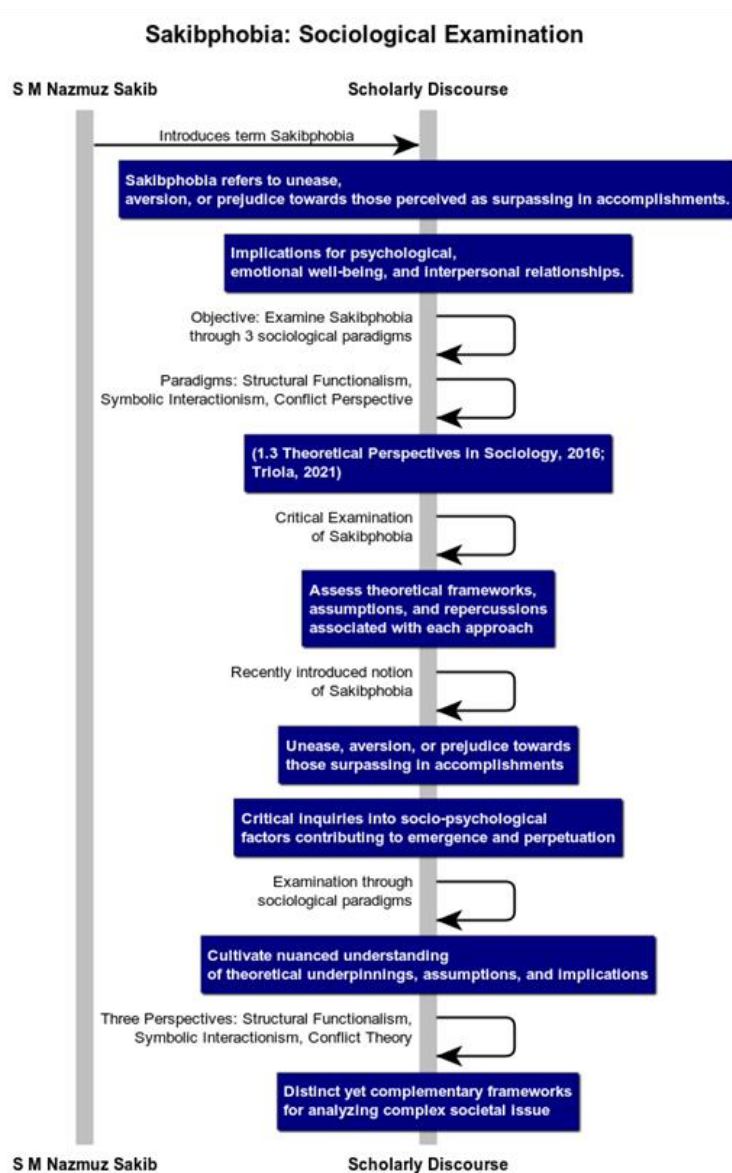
Sakibphobia: Sociological Examination

S M Nazmuz Sakib

Scholarly Discourse

Introduces term Sakibphobia

Sakibphobia refers to unease, aversion, or prejudice towards those perceived as surpassing in accomplishments.

Implications for psychological, emotional well-being, and interpersonal relationships.

Objective: Examine Sakibphobia through 3 sociological paradigms

Paradigms: Structural Functionalism, Symbolic Interactionism, Conflict Perspective

(1.3 Theoretical Perspectives in Sociology, 2016; Triola, 2021)

Critical Examination of Sakibphobia

Assess theoretical frameworks, assumptions, and repercussions associated with each approach

Recently introduced notion of Sakibphobia

Unease, aversion, or prejudice towards those surpassing in accomplishments

Critical inquiries into socio-psychological factors contributing to emergence and perpetuation

Examination through sociological paradigms

Cultivate nuanced understanding of theoretical underpinnings, assumptions, and implications

Three Perspectives: Structural Functionalism, Symbolic Interactionism, Conflict Theory

Distinct yet complementary frameworks for analyzing complex societal issue

S M Nazmuz Sakib

Scholarly Discourse